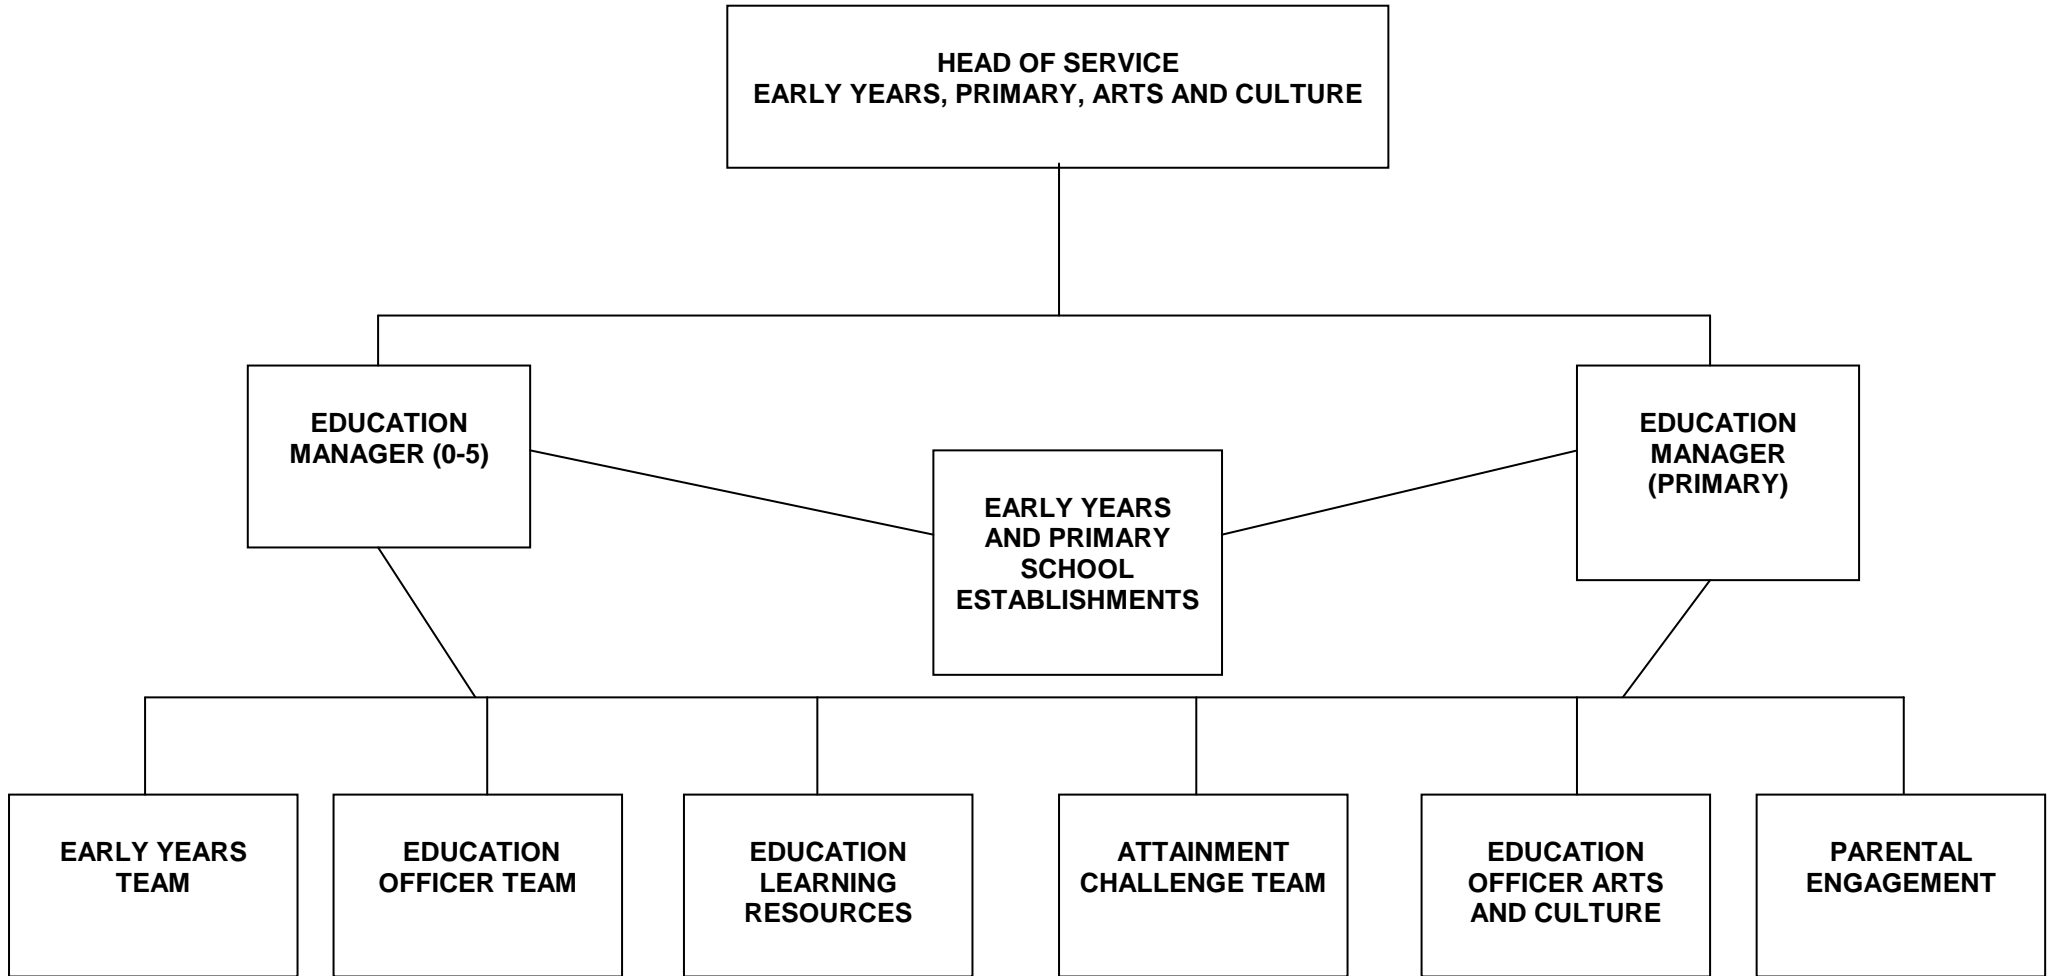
HEAD OF SERVICE
EARLY YEARS, PRIMARY, ARTS AND CULTURE

EDUCATION MANAGER (0-5)

EARLY YEARS AND PRIMARY SCHOOL ESTABLISHMENTS

EDUCATION MANAGER (PRIMARY)

EARLY YEARS TEAM

EDUCATION OFFICER TEAM

EDUCATION LEARNING RESOURCES

ATTAINMENT CHALLENGE TEAM

EDUCATION OFFICER ARTS AND CULTURE

PARENTAL ENGAGEMENT